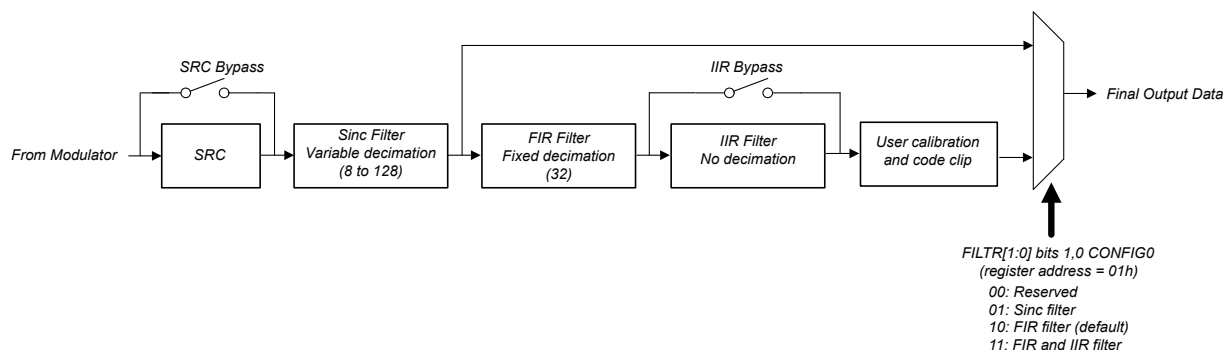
SRC Bypass

IIR Bypass

From Modulator

SRC

Sinc Filter
Variable decimation
(8 to 128)

FIR Filter
Fixed decimation
(32)

IIR Filter
No decimation

User calibration and code clip

Final Output Data

FILTR[1:0] bits 1,0 CONFIG0
(register address = 01h)
00: Reserved
01: Sinc filter
10: FIR filter (default)
11: FIR and IIR filter